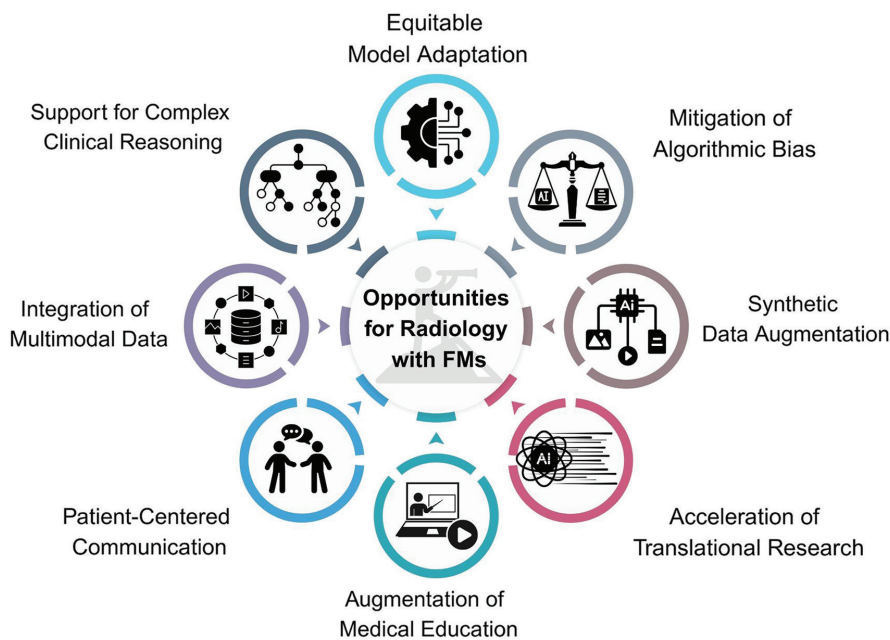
Equitable Model Adaptation

Support for Complex Clinical Reasoning

Mitigation of Algorithmic Bias

AI

Integration of Multimodal Data

Opportunities for Radiology with FMs

AI

Synthetic Data Augmentation

AI

Patient-Centered Communication

Acceleration of Translational Research

Augmentation of Medical Education